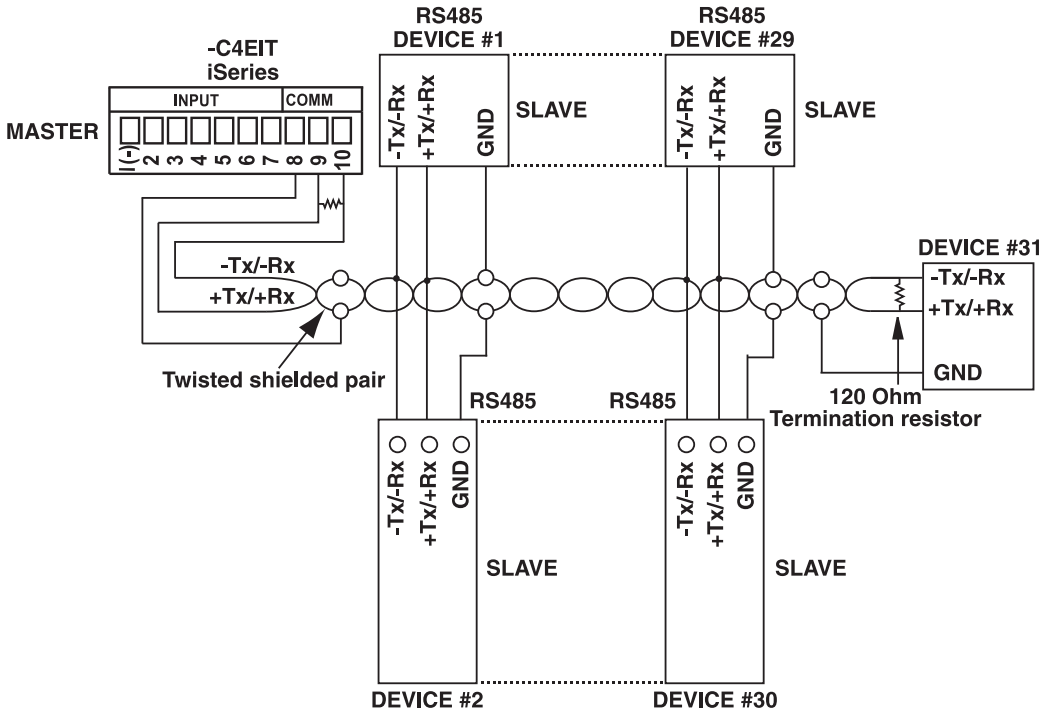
-C4EIT
iSeries
INPUT
COMM
MASTER
I(-)
2
3
4
5
6
7
8
9
10

RS485
DEVICE #1
-Tx/-Rx
+Tx/+Rx
GND
SLAVE

RS485
DEVICE #29
-Tx/-Rx
+Tx/+Rx
GND
SLAVE

DEVICE #31
-Tx/-Rx
+Tx/+Rx
GND

-Tx/-Rx
+Tx/+Rx
Twisted shielded pair

120 Ohm
Termination resistor

RS485
-Tx/-Rx
+Tx/+Rx
GND
SLAVE
DEVICE #2

RS485
-Tx/-Rx
+Tx/+Rx
GND
SLAVE
DEVICE #30